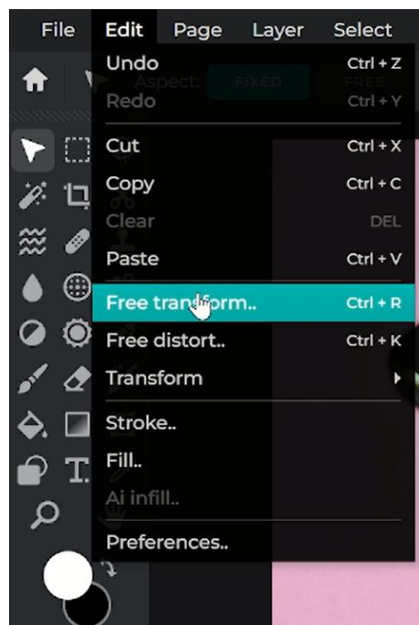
File Edit Page Layer Select

Aspect: FIXED FREE

Undo Ctrl + Z
Redo Ctrl + Y
Cut Ctrl + X
Copy Ctrl + C
Clear DEL
Paste Ctrl + V
Free transform.. Ctrl + R
Free distort.. Ctrl + K
Transform
Stroke..
Fill..
Ai infill..
Preferences..